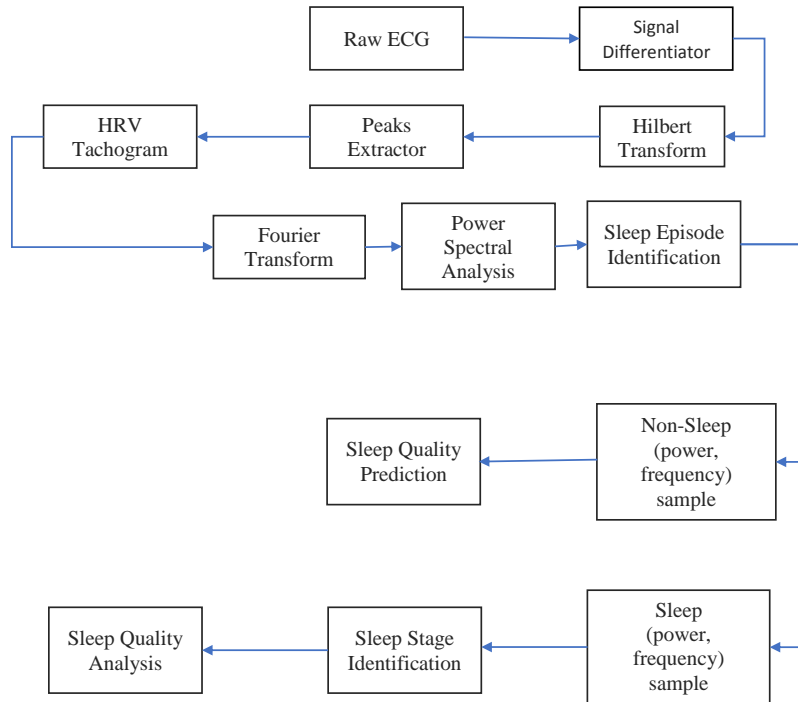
Raw ECG

Signal Differentiator

Hilbert Transform

Peaks Extractor

HRV Tachogram

Fourier Transform

Power Spectral Analysis

Sleep Episode Identification

Non-Sleep (power, frequency) sample

Sleep Quality Prediction

Sleep (power, frequency) sample

Sleep Stage Identification

Sleep Quality Analysis